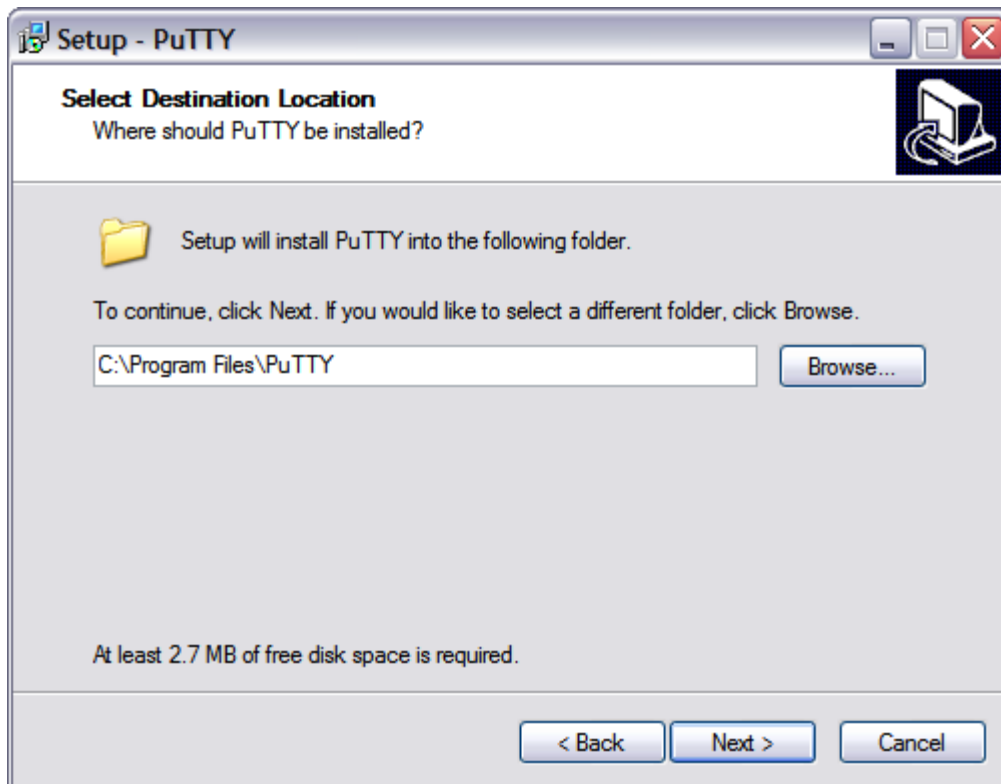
Setup - PuTTY

Select Destination Location
Where should PuTTY be installed?

Setup will install PuTTY into the following folder.

To continue, click Next. If you would like to select a different folder, click Browse.

C:\Program Files\PuTTY

Browse...

At least 2.7 MB of free disk space is required.

< Back

Next >

Cancel